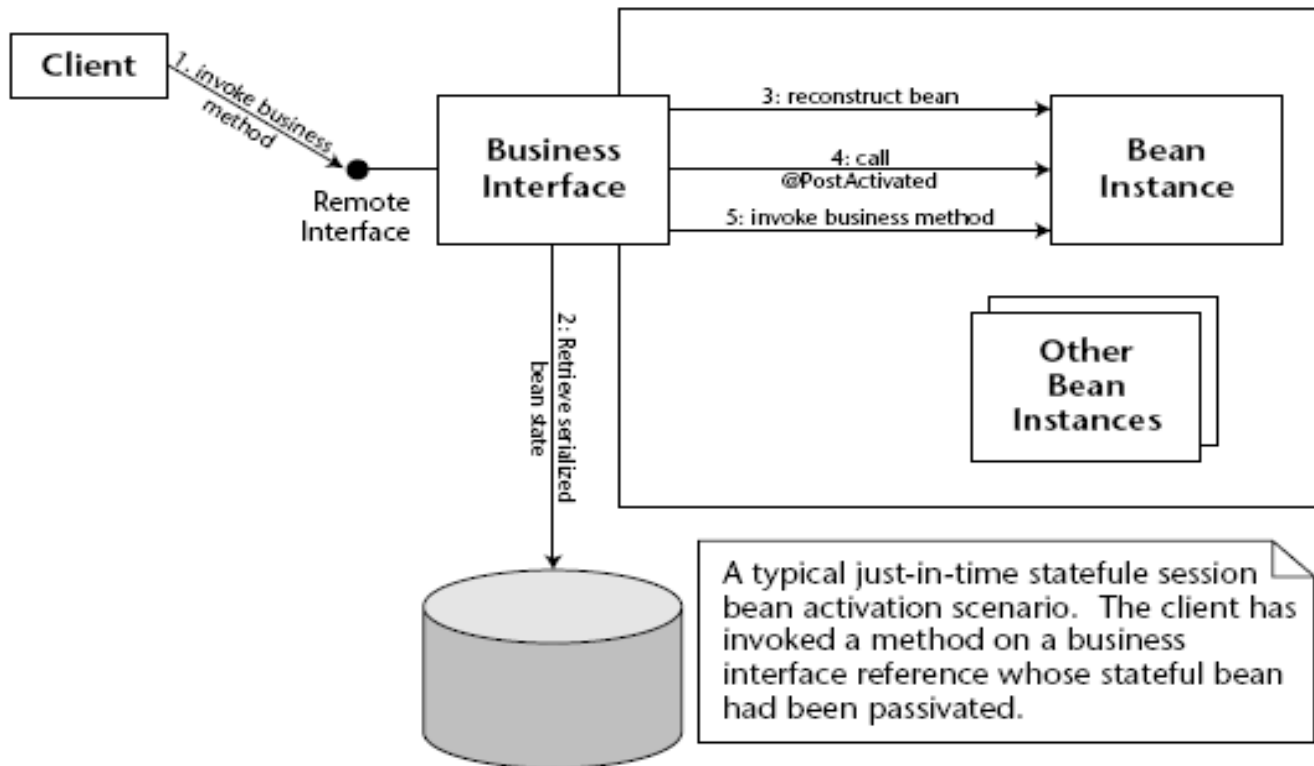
Client

1. invoke business method

Remote Interface

Business Interface

3: reconstruct bean

4: call @PostActivated

5: invoke business method

Bean Instance

2: Retrieve serialized bean state

Other Bean Instances

A typical just-in-time statefule session bean activation scenario. The client has invoked a method on a business interface reference whose stateful bean had been passivated.